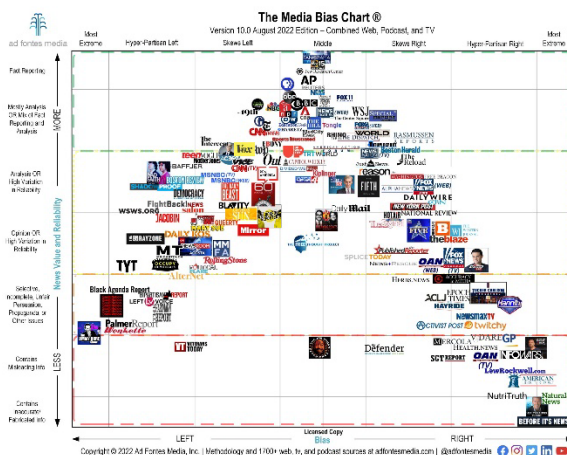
ad fontes media

The Media Bias Chart ®
Version 10.0 August 2022 Edition – Combined Web, Podcast, and TV

Most Extreme | Hyper-Partisan Left | Skews Left | Middle | Skews Right | Hyper-Partisan Right | Most Extreme

Fact Reporting

Mostly Analysis OR Mix of Fact Reporting and Analysis

Analysis OR High Variation in Reliability

Opinion OR High Variation in Reliability

Selective, Incomplete, Unfair Persuasion, Propaganda or Other Issues

Contains Misleading Info

Contains Inaccurate/ Fabricated Info

MORE

News Value and Reliability

LESS

AP
WSJ
FOX 11
The Intercept
CNN
Out
Axios
Ruling
WORLD
RASMUSSEN REPORTS
SHADOW PROOF
BAFFLER
MSNBC
DEMOCRACY
FightBack News
salon
WSWS.ORG
Jacobin
DAILY BEAST
Mirror
Daily Mail
FIFTH
reason
The Reload
Boston Herald
Daily Wire
NATIONAL REVIEW
NEW YORK POST
SHAREBLUE
OCCUPY DEMOCRATS
TYT
MT
Rolling Stone
SPLICE TODAY
the blaze
OAN
AlterNet
Black Agenda Report
LEFT
Palmer Report
TRUTHOUT
Times
ACLJ
EPOCH TIMES
HAYRIDE
newsmax TV
ACTIVIST POST
twitchy
Defender
MERCOLA
SCT REPORT
GP
OAN
INFOWARS
LewRockwell.com
AMERICAN
NutriTruth
Natural News
BEFORE IT'S NEWS

Licensed Copy
LEFT | Bias | RIGHT

Copyright © 2022 Ad Fontes Media, Inc. | Methodology and 1700+ web, tv, and podcast sources at adfontesmedia.com | @adfontesmedia